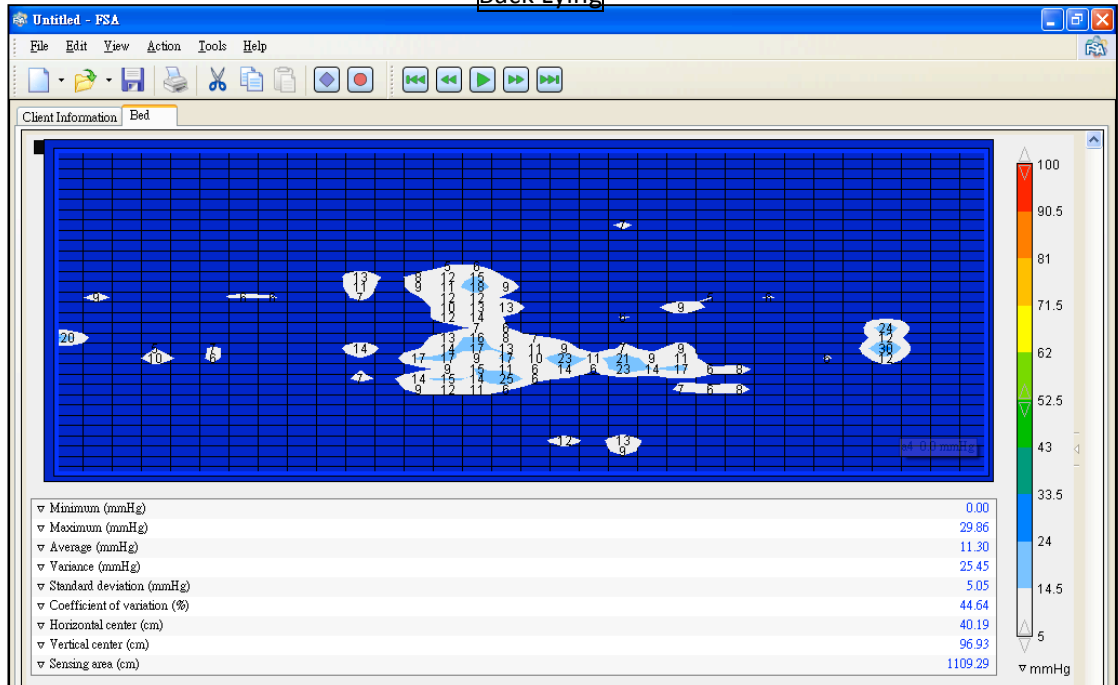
Back Lying

Untitled - FSA

File Edit View Action Tools Help

Client Information Bed

9 6 6 13 11 7 8 9 12 11 15 18 9 12 12 10 13 13 12 14 7 9 9 20 10 6 14 13 14 7 8 17 17 9 17 13 11 10 7 9 23 11 21 9 11 9 7 14 15 14 25 6 14 6 23 14 17 6 8 9 12 11 6 7 6 8 24 12 30 12 12 13 9

100
90.5
81
71.5
62
52.5
43
33.5
24
14.5
5
mmHg

| | |
|---|---|
| Minimum (mmHg) | 0.00 |
| Maximum (mmHg) | 29.86 |
| Average (mmHg) | 11.30 |
| Variance (mmHg) | 25.45 |
| Standard deviation (mmHg) | 5.05 |
| Coefficient of variation (%) | 44.64 |
| Horizontal center (cm) | 40.19 |
| Vertical center (cm) | 96.93 |
| Sensing area (cm) | 1109.29 |